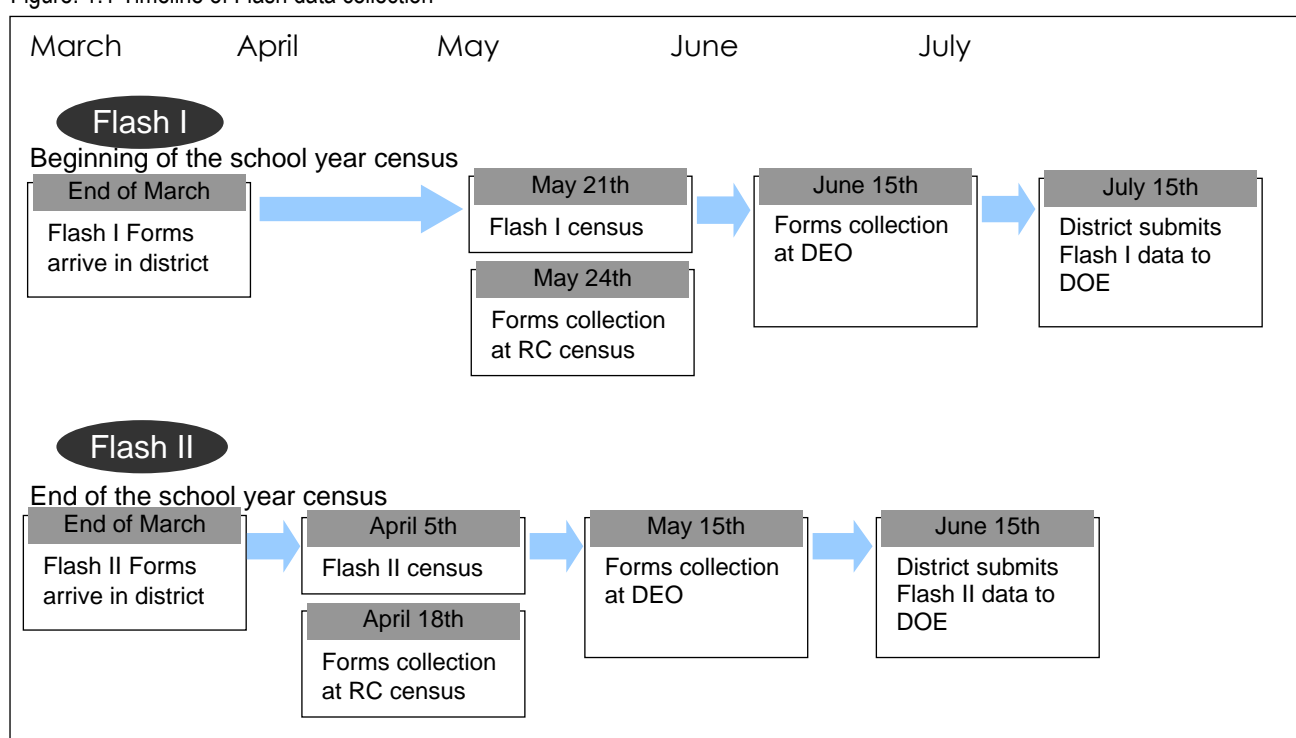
Figure. 1.1 Timeline of Flash data collection

March April May June July

Flash I

Beginning of the school year census

End of March
Flash I Forms arrive in district

May 21th
Flash I census

May 24th
Forms collection at RC census

June 15th
Forms collection at DEO

July 15th
District submits Flash I data to DOE

Flash II

End of the school year census

End of March
Flash II Forms arrive in district

April 5th
Flash II census

April 18th
Forms collection at RC census

May 15th
Forms collection at DEO

June 15th
District submits Flash II data to DOE